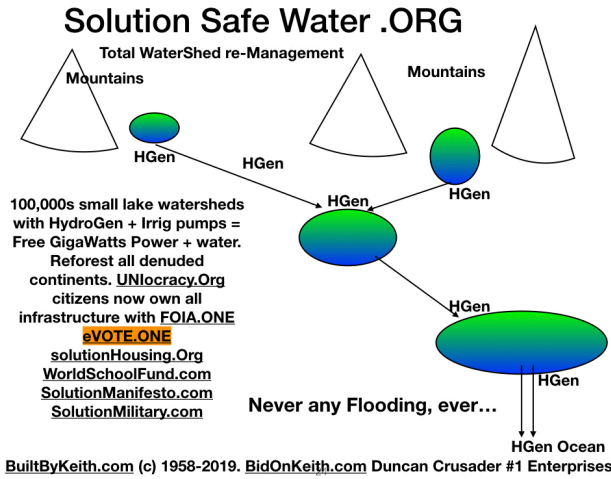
Solution Safe Water .ORG

Total WaterShed re-Management

Mountains

Mountains

HGen

HGen

HGen

HGen

HGen

HGen

HGen Ocean

100,000s small lake watersheds with HydroGen + Irrig pumps = Free GigaWatts Power + water. Reforest all denuded continents. UNIocracy.Org citizens now own all infrastructure with FOIA.ONE eVOTE.ONE solutionHousing.Org WorldSchoolFund.com SolutionManifesto.com SolutionMilitary.com

Never any Flooding, ever…

BuiltByKeith.com (c) 1958-2019. BidOnKeith.com Duncan Crusader #1 Enterprises